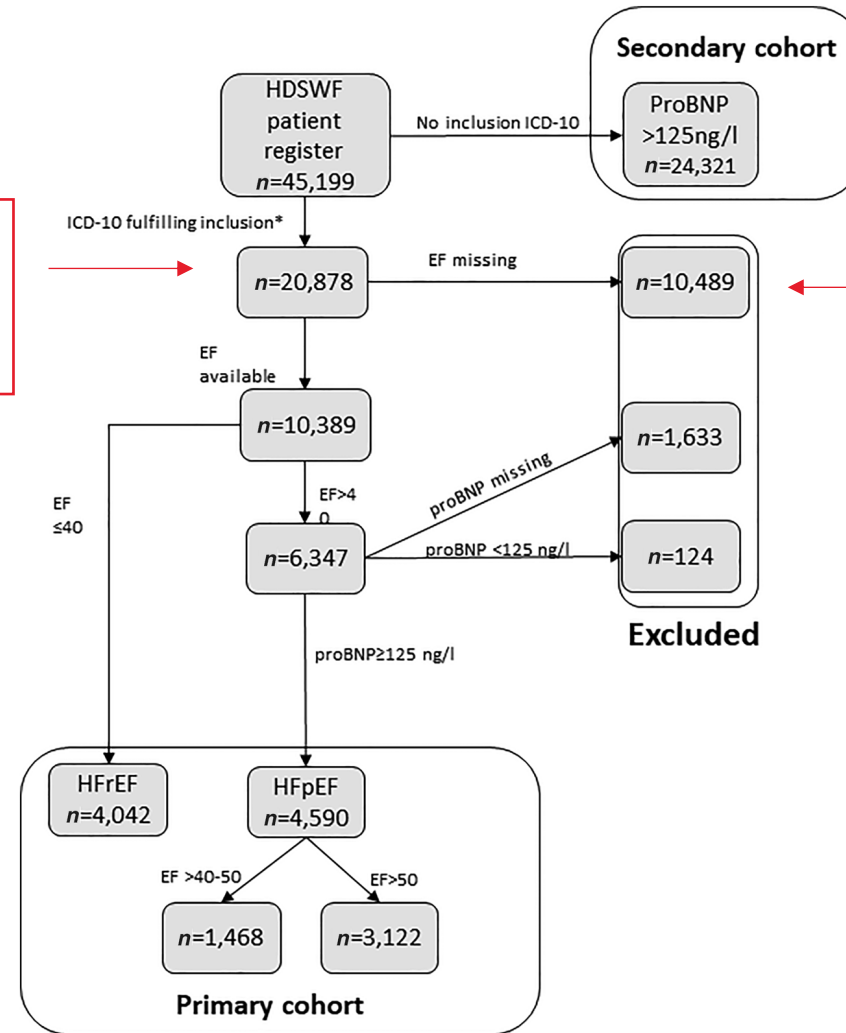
Secondary cohort

HDSWF patient register
$n$=45,199

No inclusion ICD-10

ProBNP >125ng/l
$n$=24,321

ICD-10 fulfilling inclusion*

$n$=20,878

EF missing

$n$=10,489

EF available

$n$=10,389

$n$=1,633

EF ≤40

EF>40

proBNP missing

$n$=6,347

proBNP <125 ng/l

$n$=124

Excluded

proBNP≥125 ng/l

HFrEF
$n$=4,042

HFpEF
$n$=4,590

EF >40-50

EF>50

$n$=1,468

$n$=3,122

Primary cohort